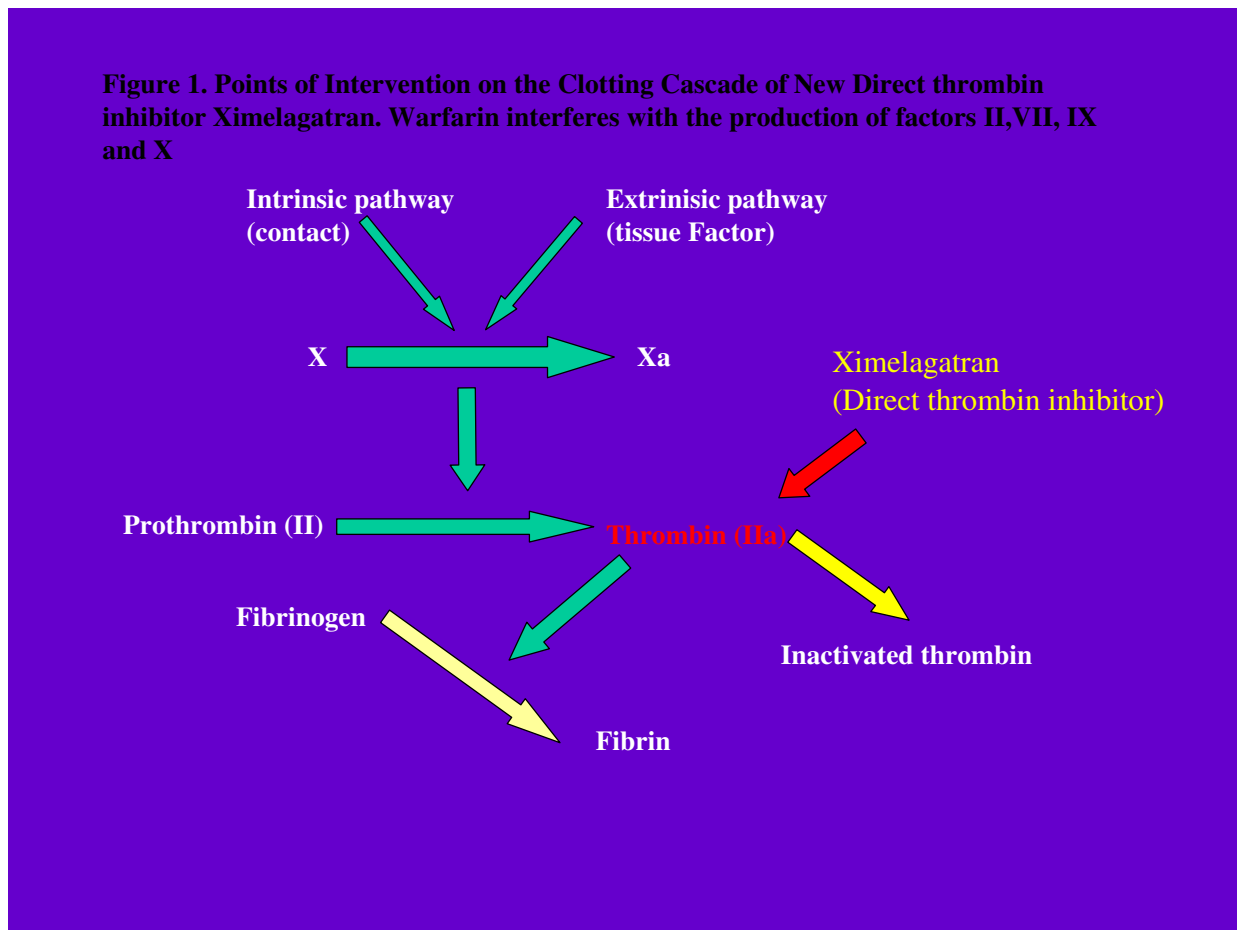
Figure 1. Points of Intervention on the Clotting Cascade of New Direct thrombin inhibitor Ximelagatran. Warfarin interferes with the production of factors II,VII, IX and X

Intrinsic pathway (contact)

Extrinisic pathway (tissue Factor)

X

Xa

Ximelagatran (Direct thrombin inhibitor)

Prothrombin (II)

Thrombin (IIa)

Fibrinogen

Inactivated thrombin

Fibrin